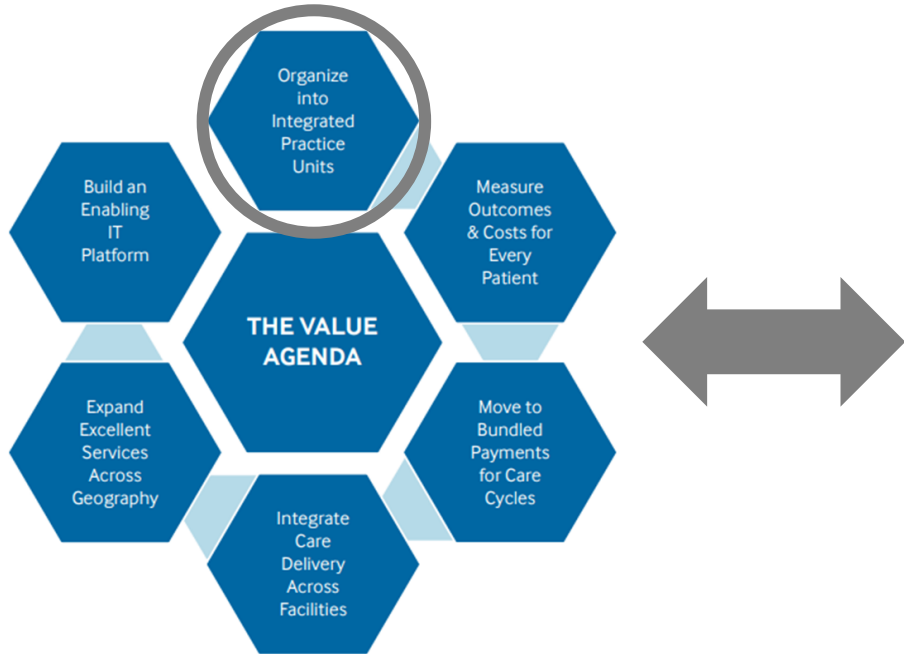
Organize into Integrated Practice Units

Build an Enabling IT Platform

Measure Outcomes & Costs for Every Patient

THE VALUE AGENDA

Expand Excellent Services Across Geography

Move to Bundled Payments for Care Cycles

Integrate Care Delivery Across Facilities